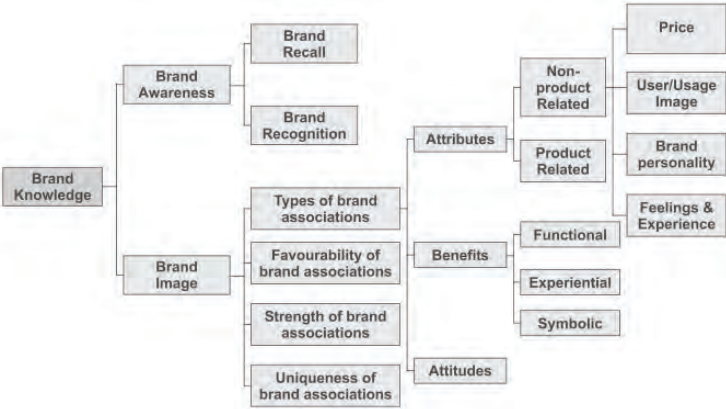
Brand Knowledge

Brand Awareness

Brand Recall

Brand Recognition

Brand Image

Types of brand associations

Favourability of brand associations

Strength of brand associations

Uniqueness of brand associations

Attributes

Benefits

Attitudes

Non-product Related

Product Related

Price

User/Usage Image

Brand personality

Feelings & Experience

Functional

Experiential

Symbolic